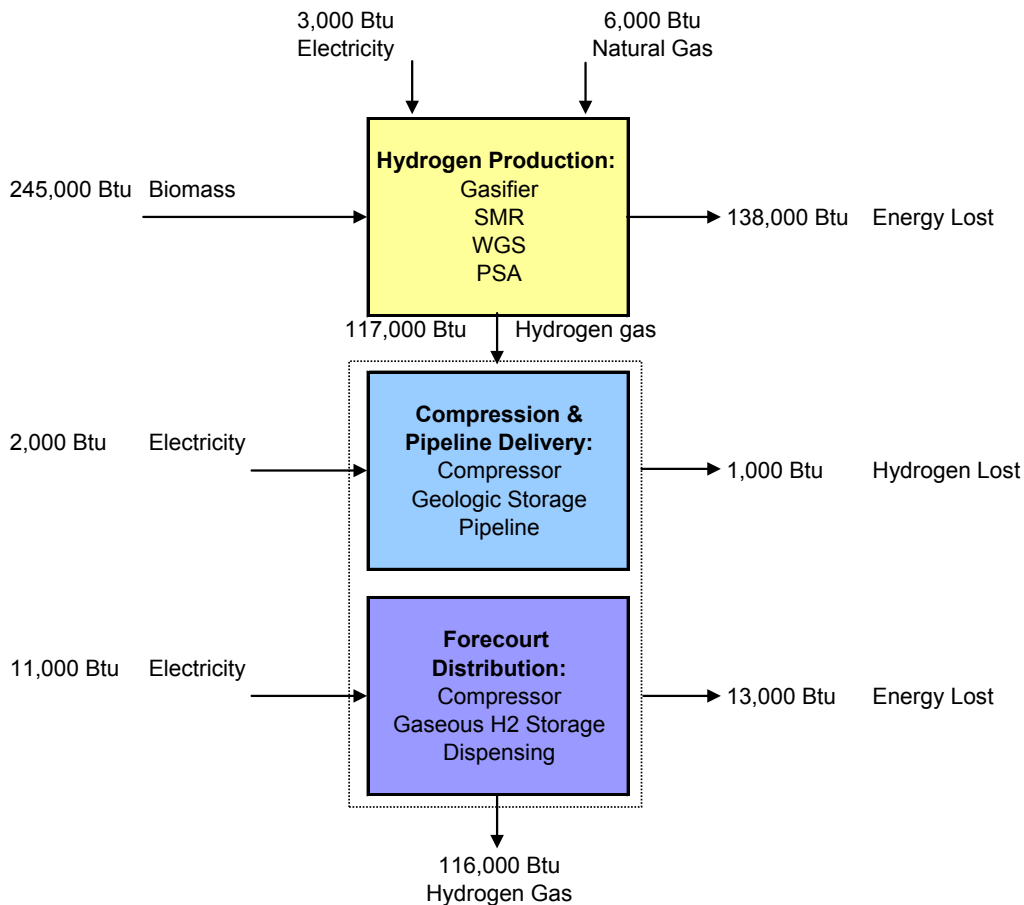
3,000 Btu
Electricity

6,000 Btu
Natural Gas

245,000 Btu Biomass

Hydrogen Production:
Gasifier
SMR
WGS
PSA

138,000 Btu Energy Lost

117,000 Btu Hydrogen gas

2,000 Btu Electricity

Compression & Pipeline Delivery:
Compressor
Geologic Storage
Pipeline

1,000 Btu Hydrogen Lost

11,000 Btu Electricity

Forecourt Distribution:
Compressor
Gaseous H2 Storage
Dispensing

13,000 Btu Energy Lost

116,000 Btu
Hydrogen Gas